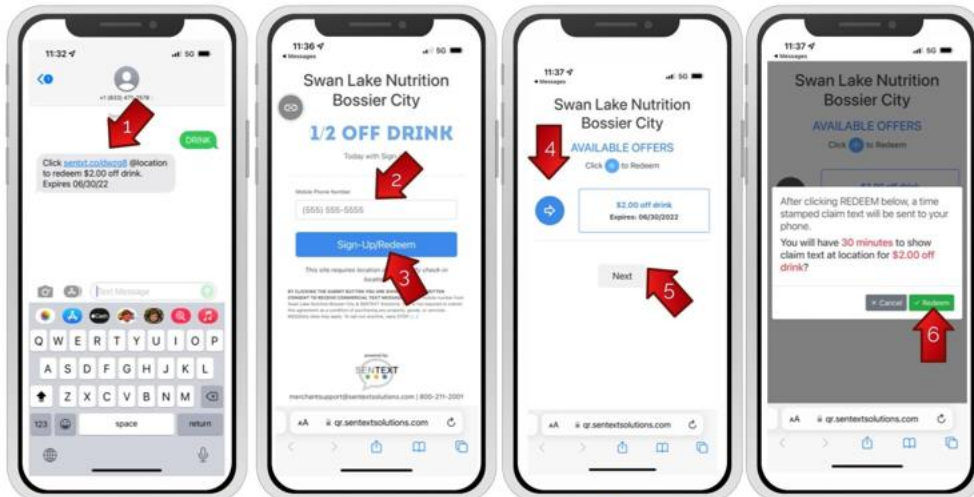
11:32
5G
+1 (833) 477-2578
DRINK
1
Click sentxt.co/dwzg8 @location to redeem $2.00 off drink. Expires 06/30/22
Text Message
Q W E R T Y U I O P
A S D F G H J K L
Z X C V B N M
123
space
return

11:36
◂ Messages
Swan Lake Nutrition Bossier City
1/2 OFF DRINK
Today with Sign
Mobile Phone Number
(555) 555-5555
2
Sign-Up/Redeem
3
This site requires location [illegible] check-in
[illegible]
merchantsupport@sentextsolutions.com | 800-211-2001
SENTEXT
AA qr.sentextsolutions.com

11:37
◂ Messages
Swan Lake Nutrition Bossier City
AVAILABLE OFFERS
Click to Redeem
4
$2.00 off drink
Expires: 06/30/2022
Next
5
AA qr.sentextsolutions.com

11:37
◂ Messages
Swan Lake Nutrition Bossier City
AVAILABLE OFFERS
Click to Redeem
After clicking REDEEM below, a time stamped claim text will be sent to your phone.
You will have 30 minutes to show claim text at location for $2.00 off drink?
× Cancel
✓ Redeem
6
AA qr.sentextsolutions.com